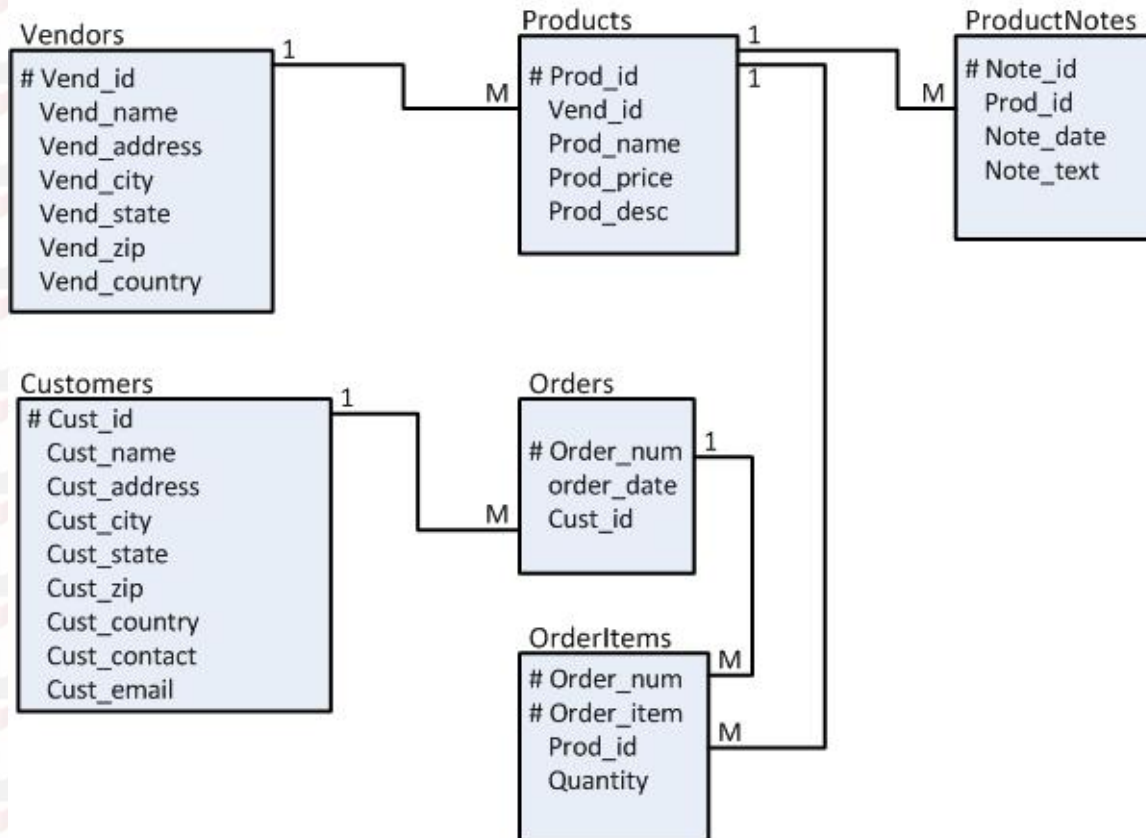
Vendors
# Vend_id
Vend_name
Vend_address
Vend_city
Vend_state
Vend_zip
Vend_country

1

M

Products
# Prod_id
Vend_id
Prod_name
Prod_price
Prod_desc

1
1

M

ProductNotes
# Note_id
Prod_id
Note_date
Note_text

Customers
# Cust_id
Cust_name
Cust_address
Cust_city
Cust_state
Cust_zip
Cust_country
Cust_contact
Cust_email

1

M

Orders
# Order_num
order_date
Cust_id

1

M

OrderItems
# Order_num
# Order_item
Prod_id
Quantity

M